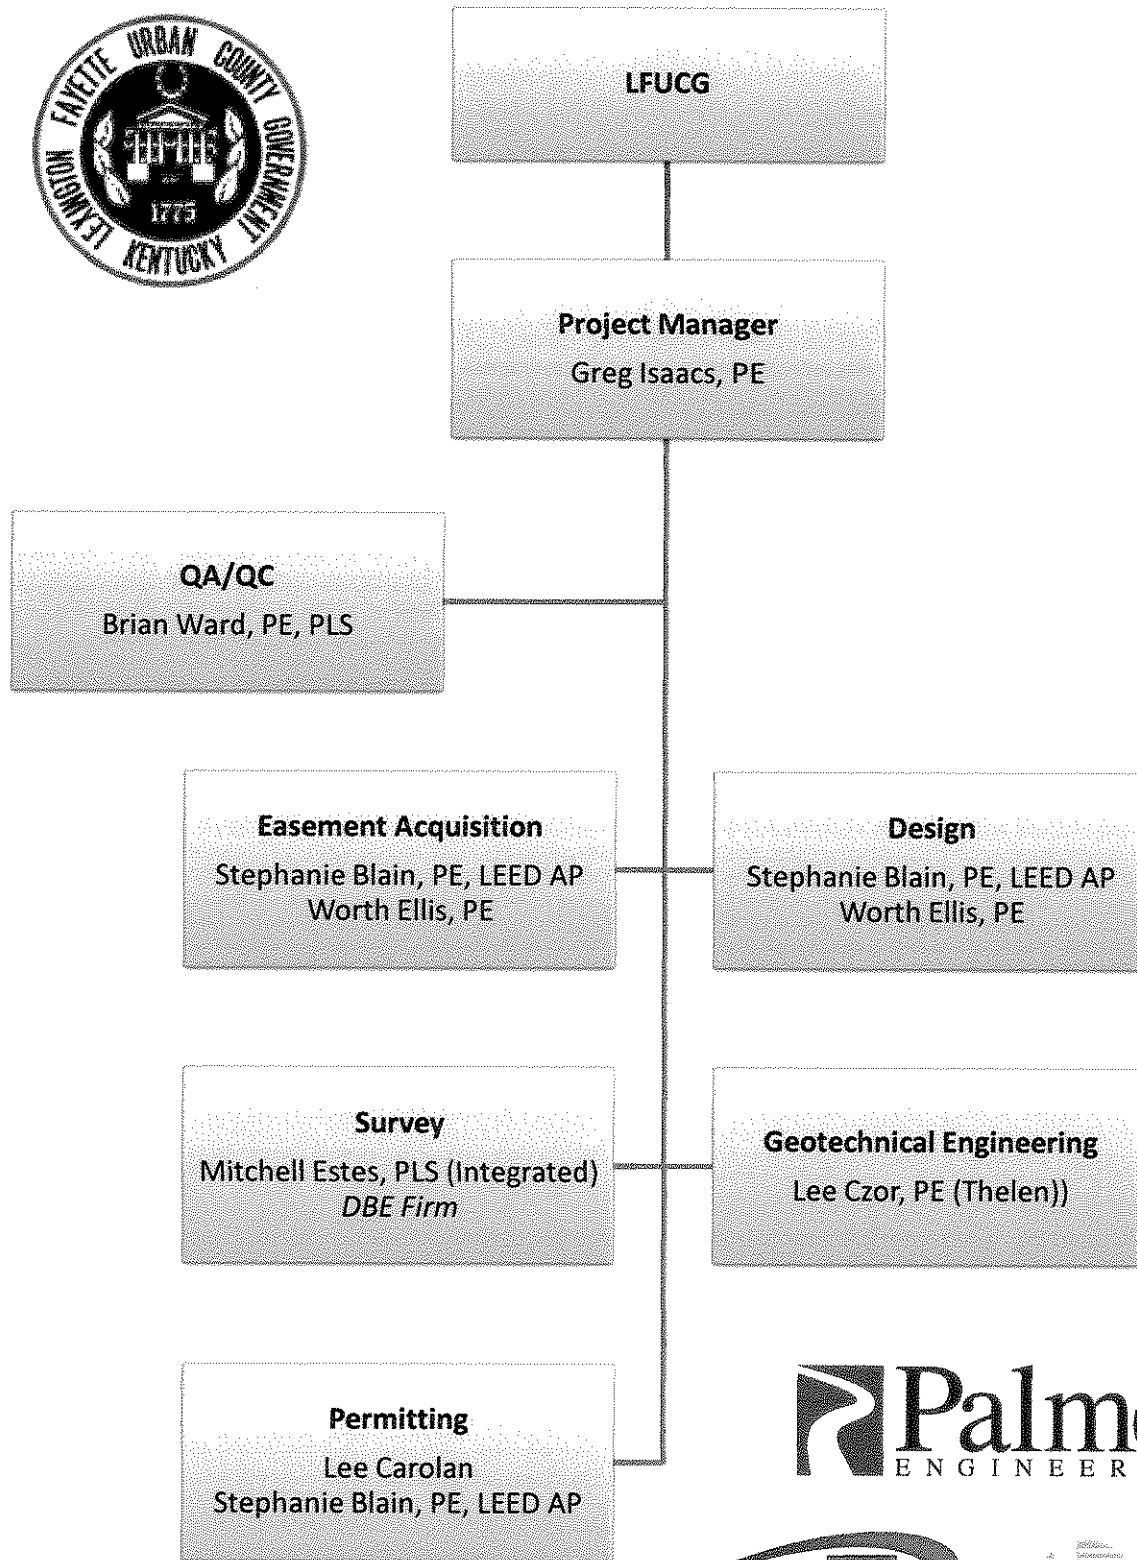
LEXINGTON FAYETTE URBAN COUNTY GOVERNMENT KENTUCKY 1775

LFUCG

Project Manager
Greg Isaacs, PE

QA/QC
Brian Ward, PE, PLS

Easement Acquisition
Stephanie Blain, PE, LEED AP
Worth Ellis, PE

Design
Stephanie Blain, PE, LEED AP
Worth Ellis, PE

Survey
Mitchell Estes, PLS (Integrated)
*DBE Firm*

Geotechnical Engineering
Lee Czor, PE (Thelen))

Permitting
Lee Carolan
Stephanie Blain, PE, LEED AP

Palm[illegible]
ENGINEER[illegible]